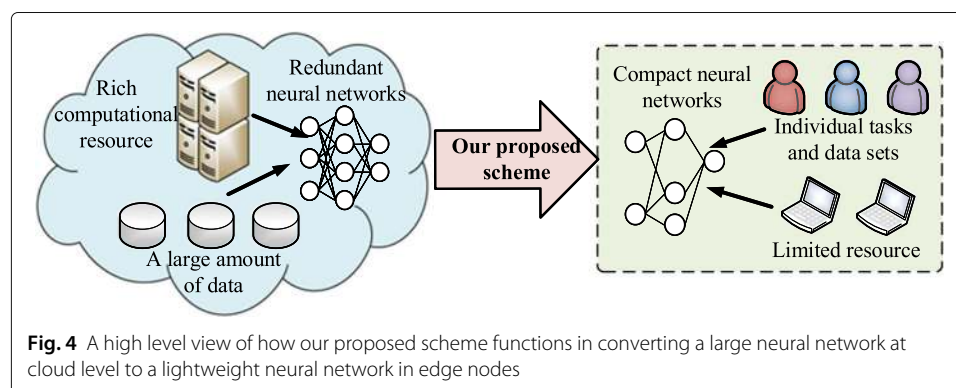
Rich computational resource

Redundant neural networks

A large amount of data

Our proposed scheme

Compact neural networks

Individual tasks and data sets

Limited resource

**Fig. 4** A high level view of how our proposed scheme functions in converting a large neural network at cloud level to a lightweight neural network in edge nodes